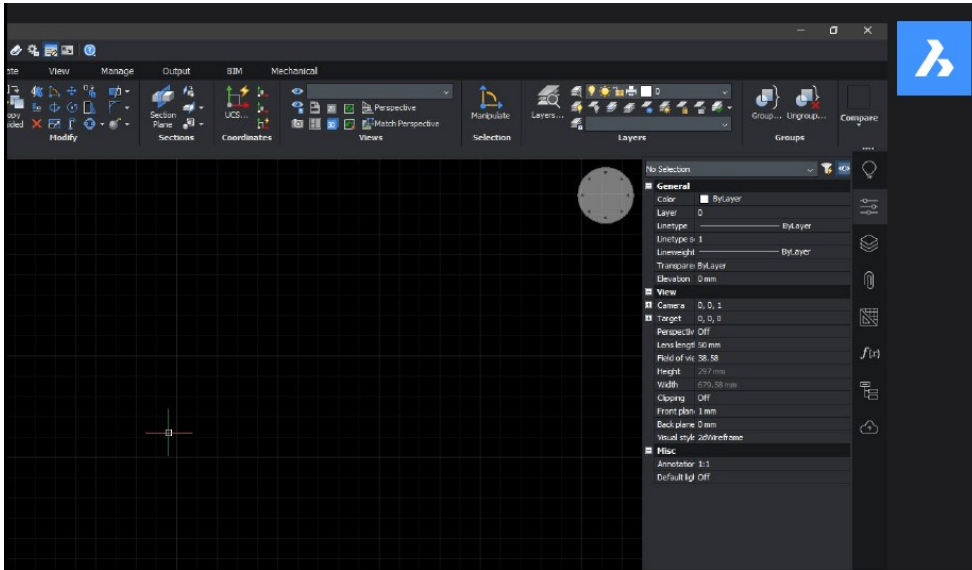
ate View Manage Output BIM Mechanical

opy
ded

Modify

Section Plane

Sections

UCS...

Coordinates

Perspective

Match Perspective

Views

Manipulate

Selection

Layers...

0

Layers

Group... Ungroup...

Groups

Compare

No Selection

General

Color ByLayer

Layer 0

Linetype ByLayer

Linetype s 1

Lineweight ByLayer

Transpare ByLayer

Elevation 0 mm

View

Camera 0, 0, 1

Target 0, 0, 0

Perspectiv Off

Lens lengt 50 mm

Field of vie 38.58

Height 297 mm

Width 679.38 mm

Clipping Off

Front plan 1 mm

Back plane 0 mm

Visual styl 2dWireframe

Misc

Annotation 1:1

Default lig Off

$f(x)$